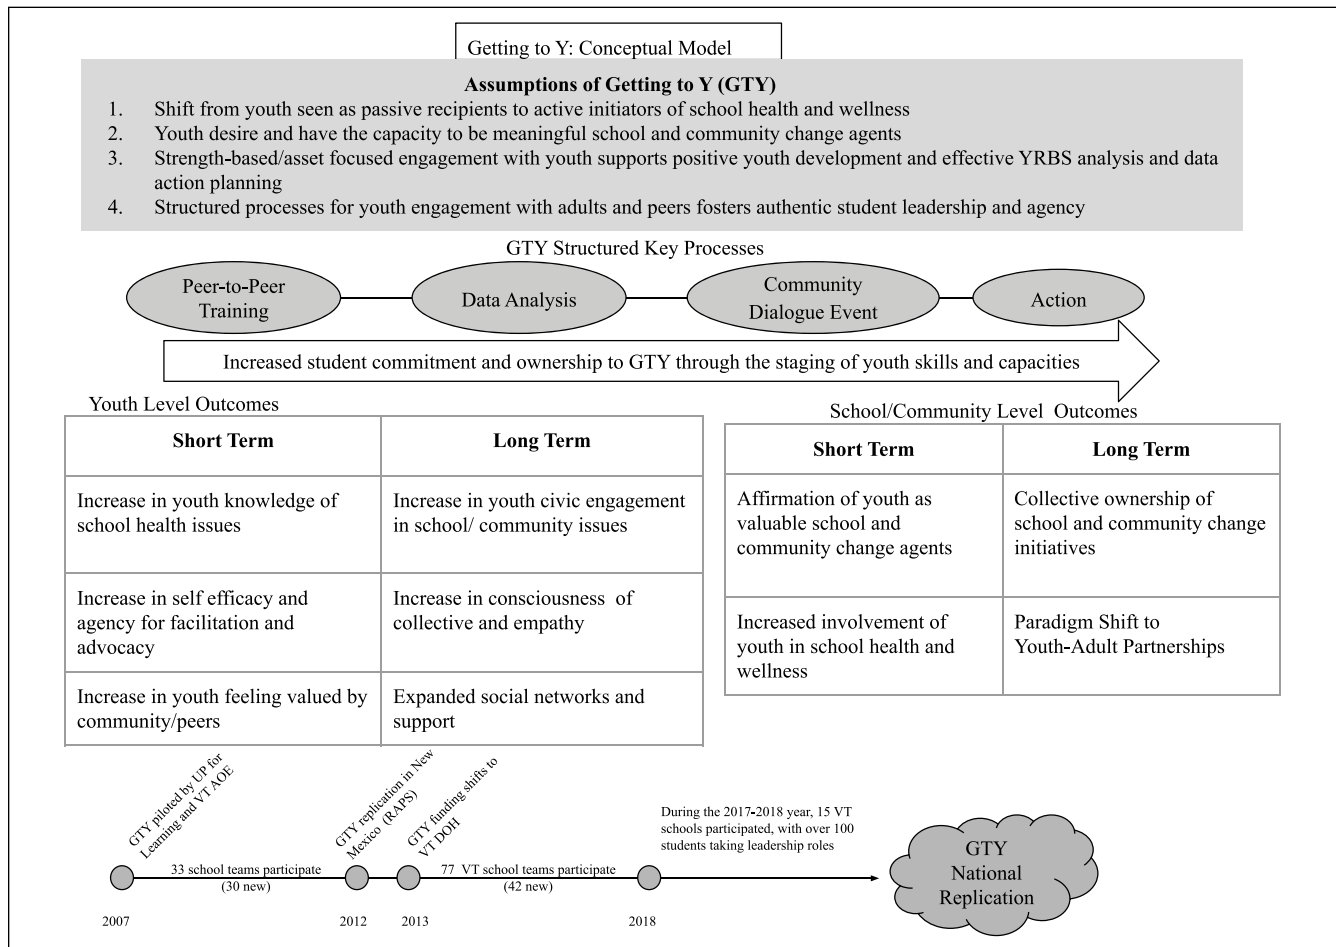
Getting to Y: Conceptual Model

**Assumptions of Getting to Y (GTY)**

1. Shift from youth seen as passive recipients to active initiators of school health and wellness
2. Youth desire and have the capacity to be meaningful school and community change agents
3. Strength-based/asset focused engagement with youth supports positive youth development and effective YRBS analysis and data action planning
4. Structured processes for youth engagement with adults and peers fosters authentic student leadership and agency

GTY Structured Key Processes

Peer-to-Peer Training

Data Analysis

Community Dialogue Event

Action

Increased student commitment and ownership to GTY through the staging of youth skills and capacities

Youth Level Outcomes

| Short Term | Long Term |
|---|---|
| Increase in youth knowledge of school health issues | Increase in youth civic engagement in school/ community issues |
| Increase in self efficacy and agency for facilitation and advocacy | Increase in consciousness of collective and empathy |
| Increase in youth feeling valued by community/peers | Expanded social networks and support |

School/Community Level Outcomes

| Short Term | Long Term |
|---|---|
| Affirmation of youth as valuable school and community change agents | Collective ownership of school and community change initiatives |
| Increased involvement of youth in school health and wellness | Paradigm Shift to Youth-Adult Partnerships |

GTY piloted by UP for Learning and VT AOE

33 school teams participate (30 new)

GTY replication in New Mexico (RAPS)

GTY funding shifts to VT DOH

77 VT school teams participate (42 new)

During the 2017-2018 year, 15 VT schools participated, with over 100 students taking leadership roles

GTY National Replication

2007

2012

2013

2018